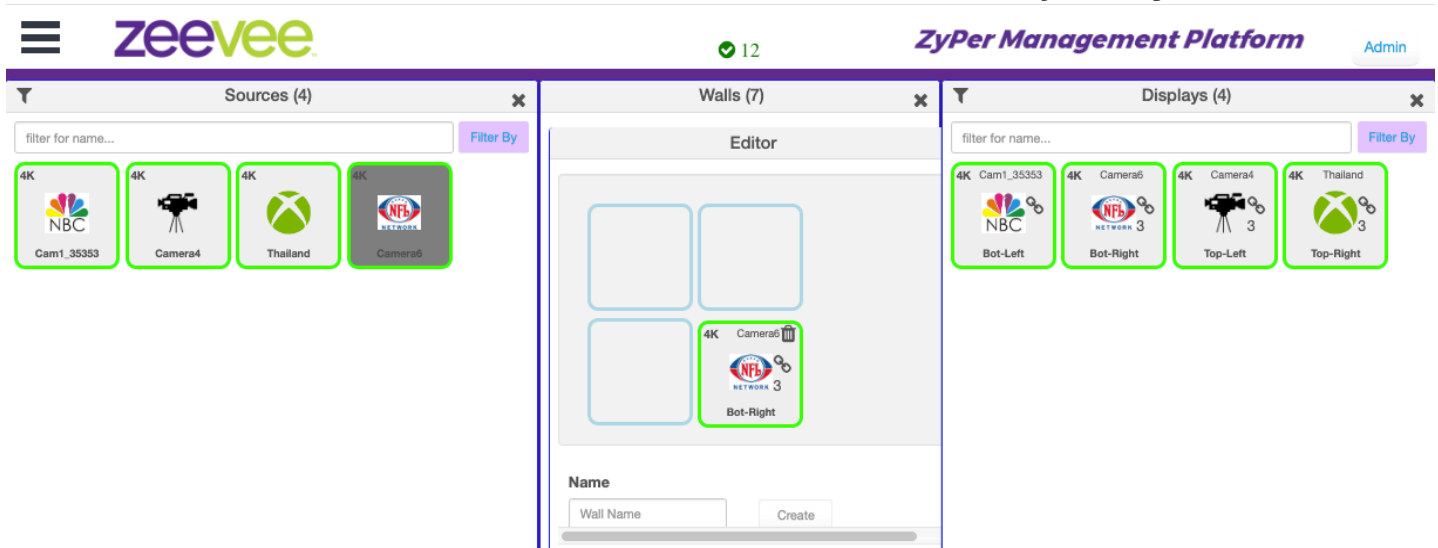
zeevee

12

ZyPer Management Platform

Admin

Sources (4)

filter for name...

Filter By

4K
NBC
Cam1_35353

4K
Camera4

4K
Thailand

4K
NFL NETWORK
Camera6

Walls (7)

Editor

4K Camera6
NFL NETWORK
3
Bot-Right

Name

Wall Name

Create

Displays (4)

filter for name...

Filter By

4K Cam1_35353
NBC
Bot-Left

4K Camera6
NFL NETWORK
3
Bot-Right

4K Camera4
3
Top-Left

4K Thailand
3
Top-Right